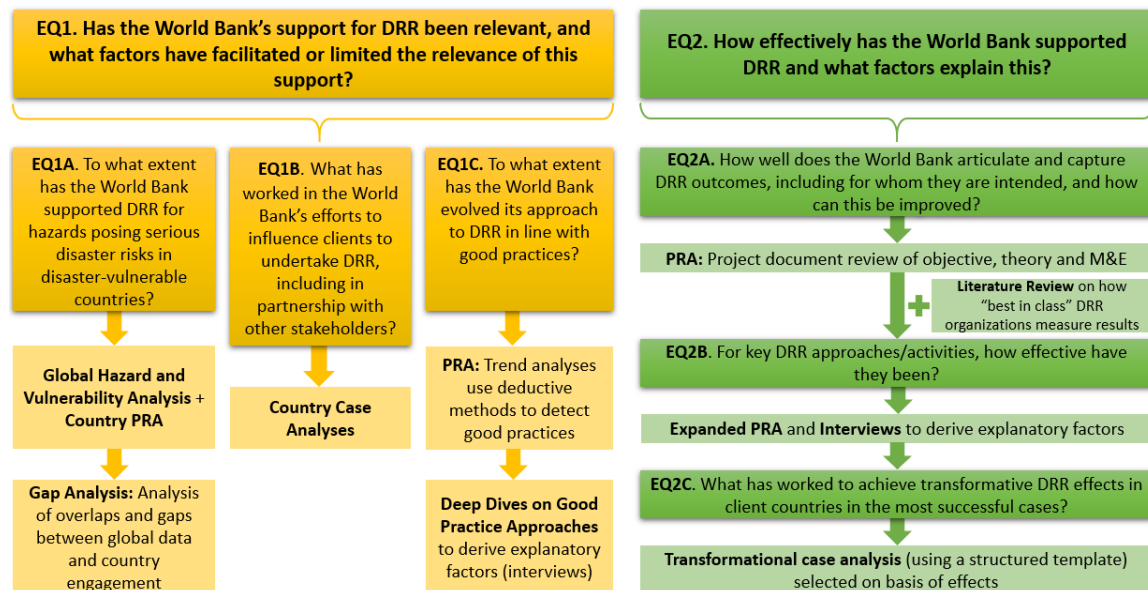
EQ1. Has the World Bank's support for DRR been relevant, and what factors have facilitated or limited the relevance of this support?

EQ1A. To what extent has the World Bank supported DRR for hazards posing serious disaster risks in disaster-vulnerable countries?

Global Hazard and Vulnerability Analysis + Country PRA

Gap Analysis: Analysis of overlaps and gaps between global data and country engagement

EQ1B. What has worked in the World Bank's efforts to influence clients to undertake DRR, including in partnership with other stakeholders?

Country Case Analyses

EQ1C. To what extent has the World Bank evolved its approach to DRR in line with good practices?

PRA: Trend analyses use deductive methods to detect good practices

Deep Dives on Good Practice Approaches to derive explanatory factors (interviews)

EQ2. How effectively has the World Bank supported DRR and what factors explain this?

EQ2A. How well does the World Bank articulate and capture DRR outcomes, including for whom they are intended, and how can this be improved?

PRA: Project document review of objective, theory and M&E

Literature Review on how "best in class" DRR organizations measure results

EQ2B. For key DRR approaches/activities, how effective have they been?

Expanded PRA and Interviews to derive explanatory factors

EQ2C. What has worked to achieve transformative DRR effects in client countries in the most successful cases?

Transformational case analysis (using a structured template) selected on basis of effects